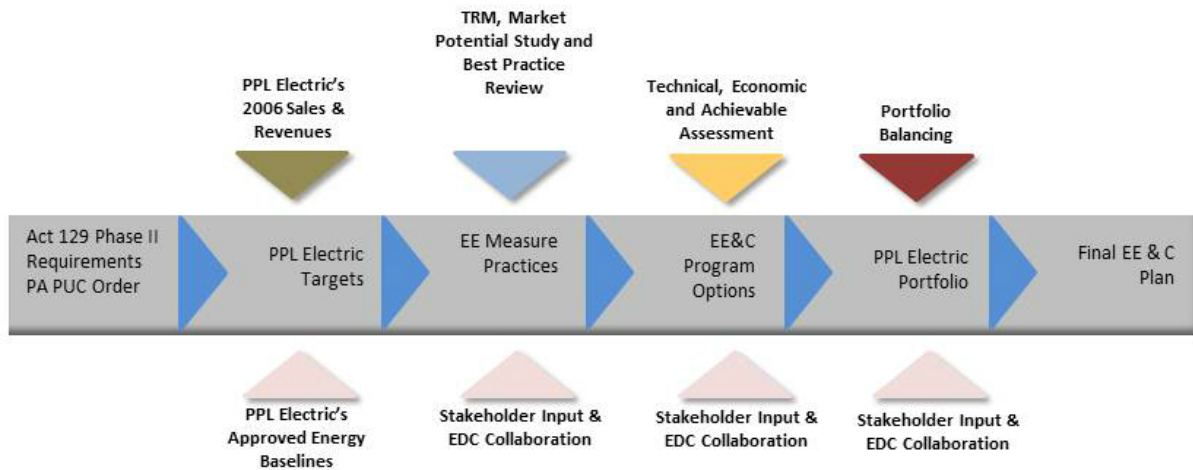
PPL Electric's 2006 Sales & Revenues

TRM, Market Potential Study and Best Practice Review

Technical, Economic and Achievable Assessment

Portfolio Balancing

Act 129 Phase II Requirements PA PUC Order

PPL Electric Targets

EE Measure Practices

EE&C Program Options

PPL Electric Portfolio

Final EE & C Plan

PPL Electric's Approved Energy Baselines

Stakeholder Input & EDC Collaboration

Stakeholder Input & EDC Collaboration

Stakeholder Input & EDC Collaboration